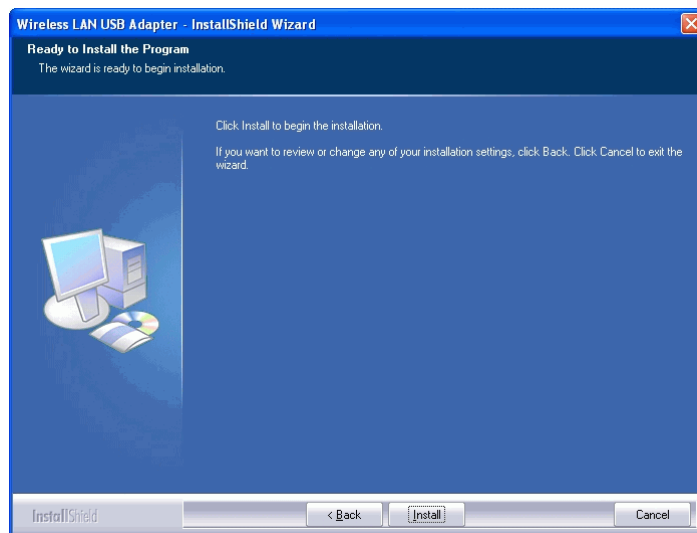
Wireless LAN USB Adapter - InstallShield Wizard

Ready to Install the Program
The wizard is ready to begin installation.

Click Install to begin the installation.

If you want to review or change any of your installation settings, click Back. Click Cancel to exit the wizard.

InstallShield

< Back

Install

Cancel